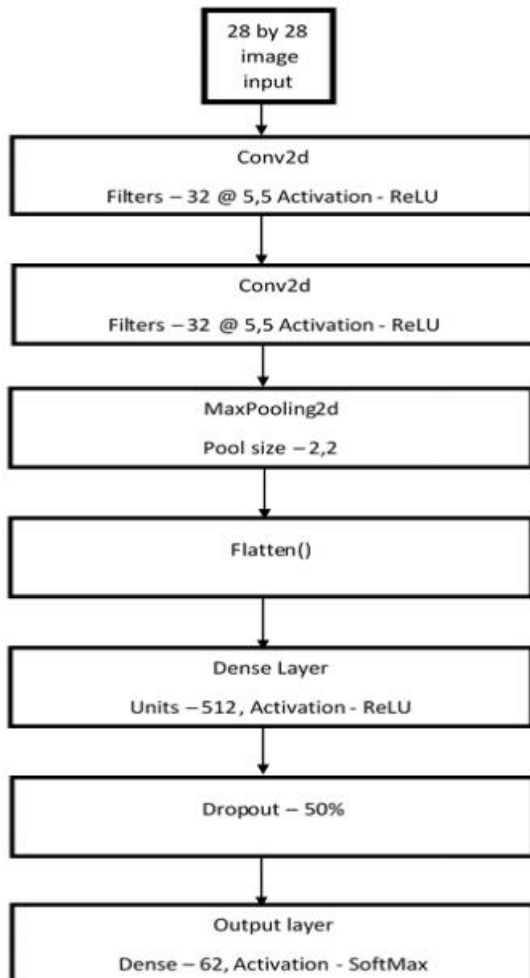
28 by 28 image input

Conv2d

Filters – 32 @ 5,5 Activation - ReLU

Conv2d

Filters – 32 @ 5,5 Activation - ReLU

MaxPooling2d

Pool size – 2,2

Flatten()

Dense Layer

Units – 512, Activation - ReLU

Dropout – 50%

Output layer

Dense – 62, Activation - SoftMax